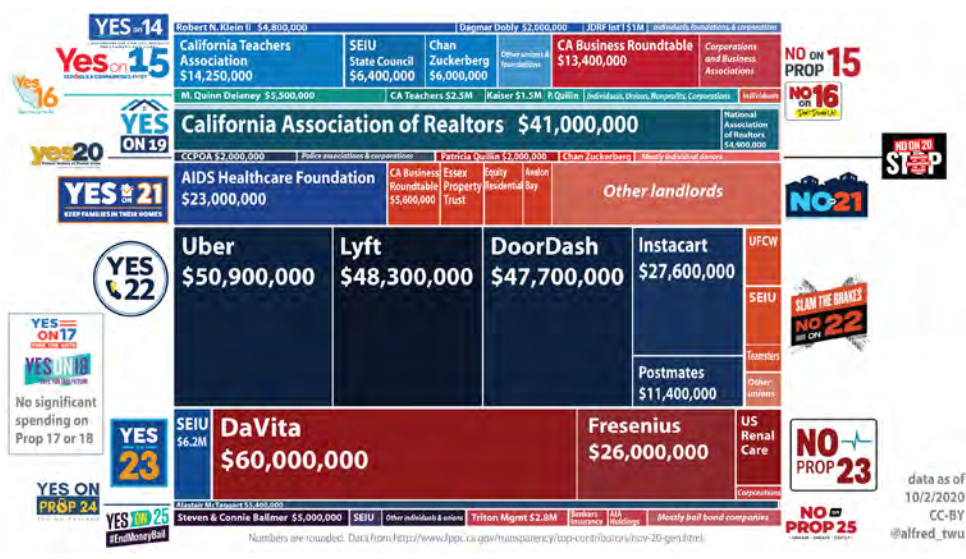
YES on 14

Robert N. Klein II $4,800,000

Dagmar Dolby $2,000,000

JDRF Int'l $1M

Individuals, foundations, & corporations

Yes on 15

California Teachers Association $14,250,000

SEIU State Council $6,400,000

Chan Zuckerberg $6,000,000

Other unions & foundations

CA Business Roundtable $13,400,000

Corporations and Business Associations

NO ON PROP 15

Yes 16

M. Quinn Delaney $5,500,000

CA Teachers $2.5M

Kaiser $1.5M

P. Quillin

Individuals, Unions, Nonprofits, Corporations

Individuals

NO on 16

YES ON 19

California Association of Realtors $41,000,000

National Association of Realtors $4,900,000

yes20

CCPOA $2,000,000

Police associations & corporations

Patricia Quillin $2,000,000

Chan Zuckerberg

Mostly individual donors

NO ON 20 STOP

YES ON 21 KEEP FAMILIES IN THEIR HOMES

AIDS Healthcare Foundation $23,000,000

CA Business Roundtable $5,600,000

Essex Property Trust

Equity Residential

Avalon Bay

Other landlords

NO-21

YES 22

Uber $50,900,000

Lyft $48,300,000

DoorDash $47,700,000

Instacart $27,600,000

UFCW

SEIU

SLAM THE BRAKES NO ON 22

Teamsters

Other unions

Postmates $11,400,000

YES ON 17

YES ON 18

No significant spending on Prop 17 or 18

YES 23

SEIU $6.2M

DaVita $60,000,000

Fresenius $26,000,000

US Renal Care

Corporations

NO PROP 23

YES ON PROP 24

Alastair McTaggart $5,400,000

YES ON 25 #EndMoneyBail

Steven & Connie Ballmer $5,000,000

SEIU

Other individuals & unions

Triton Mgmt $2.8M

Bankers Insurance

AIA Holdings

Mostly bail bond companies

NO ON PROP 25

data as of 10/2/2020 CC-BY @alfred_twu

Numbers are rounded. Data from http://www.fppc.ca.gov/transparency/top-contributors/nov-20-gen.html